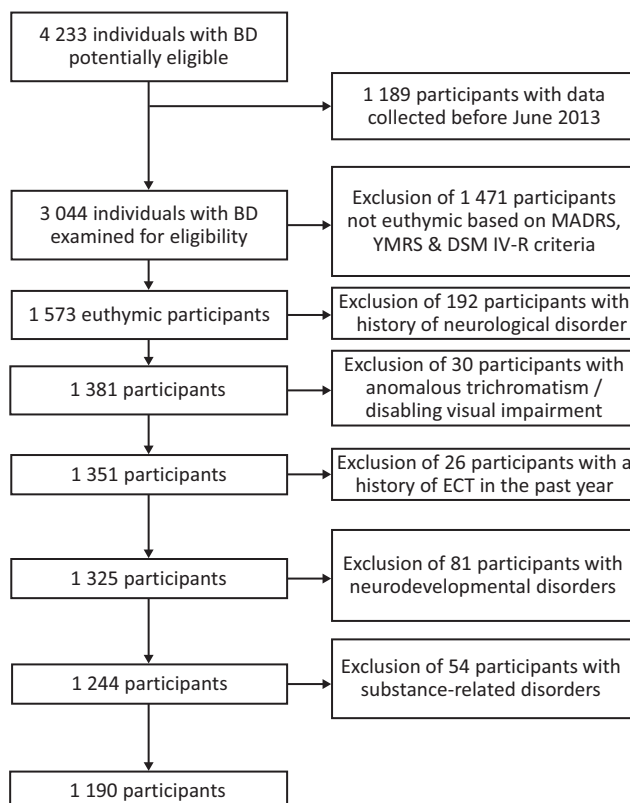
4 233 individuals with BD potentially eligible

1 189 participants with data collected before June 2013

3 044 individuals with BD examined for eligibility

Exclusion of 1 471 participants not euthymic based on MADRS, YMRS & DSM IV-R criteria

1 573 euthymic participants

Exclusion of 192 participants with history of neurological disorder

1 381 participants

Exclusion of 30 participants with anomalous trichromatism / disabling visual impairment

1 351 participants

Exclusion of 26 participants with a history of ECT in the past year

1 325 participants

Exclusion of 81 participants with neurodevelopmental disorders

1 244 participants

Exclusion of 54 participants with substance-related disorders

1 190 participants